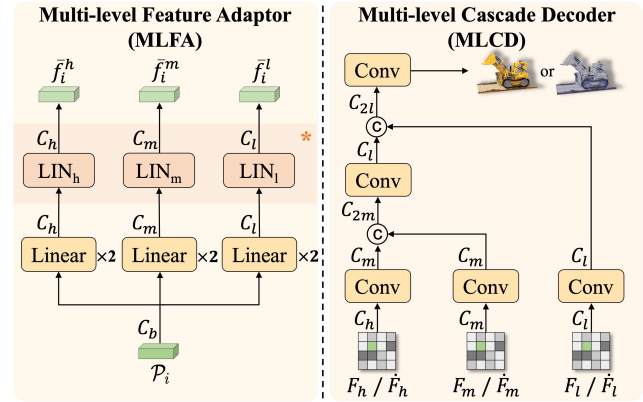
Multi-level Feature Adaptor (MLFA)

$\bar{f}_i^h$ $\bar{f}_i^m$ $\bar{f}_i^l$

$C_h$ $C_m$ $C_l$ *

LIN$_\text{h}$ LIN$_\text{m}$ LIN$_\text{l}$

$C_h$ $C_m$ $C_l$

Linear ×2 Linear ×2 Linear ×2

$C_b$

$\mathcal{P}_i$

Multi-level Cascade Decoder (MLCD)

Conv or

$C_{2l}$

c

$C_l$

Conv

$C_{2m}$

c

$C_m$ $C_m$ $C_l$

Conv Conv Conv

$C_h$ $C_m$ $C_l$

$F_h$ / $\dot{F}_h$ $F_m$ / $\dot{F}_m$ $F_l$ / $\dot{F}_l$